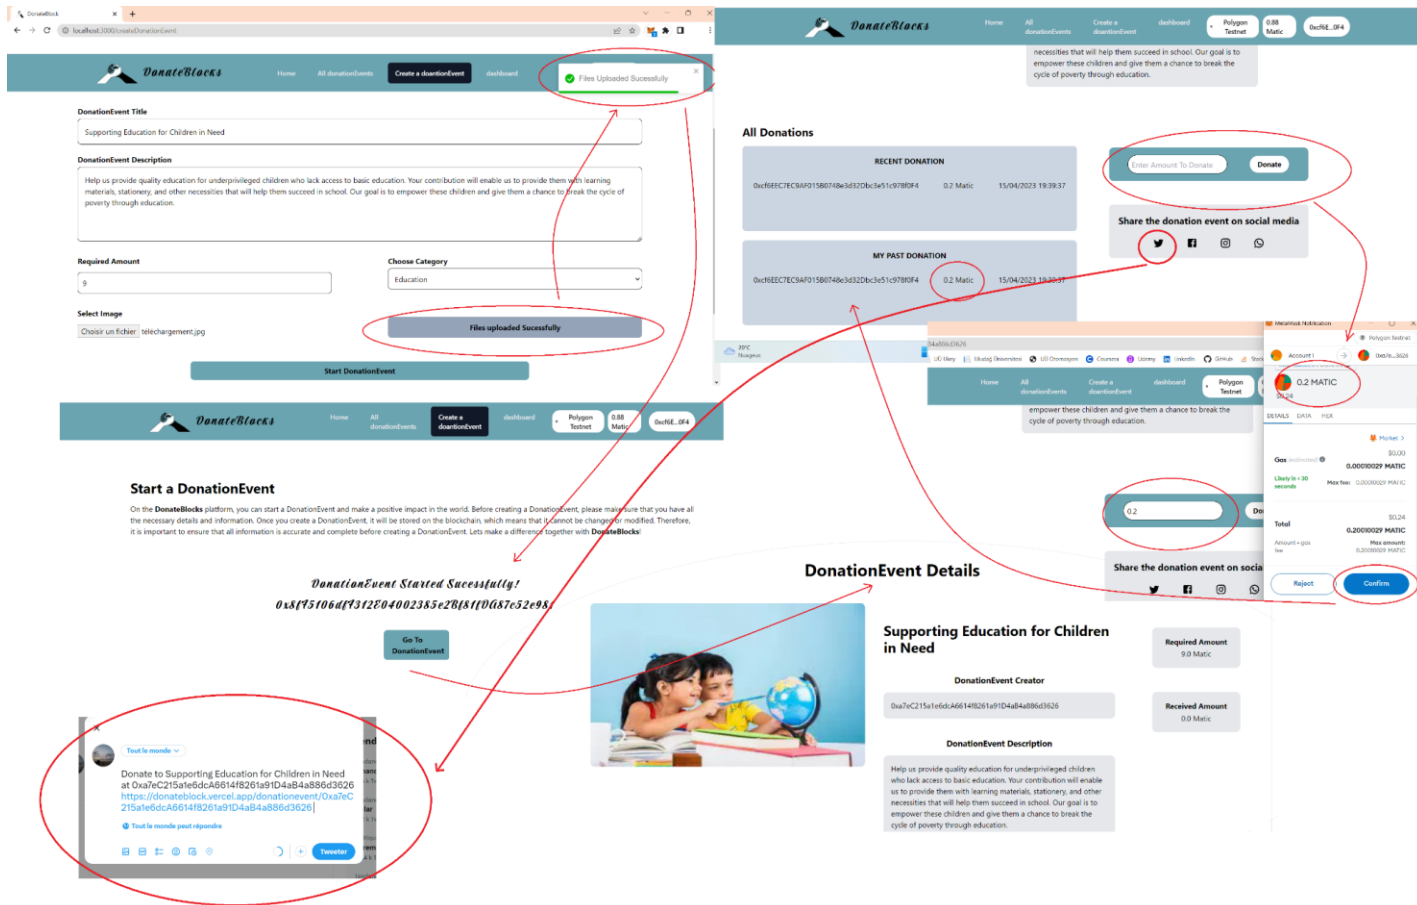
DonateBlock
localhost:3000/createDonationEvent

DonateBlocks Home All donationEvents Create a doantionEvent dashboard

Files Uploaded Sucessfully

DonationEvent Title
Supporting Education for Children in Need

DonationEvent Description
Help us provide quality education for underprivileged children who lack access to basic education. Your contribution will enable us to provide them with learning materials, stationery, and other necessities that will help them succeed in school. Our goal is to empower these children and give them a chance to break the cycle of poverty through education.

Required Amount
9

Choose Category
Education

Select Image
Choisir un fichier telechargement.jpg

Files uploaded Sucessfully

Start DonationEvent

DonateBlocks Home All donationEvents Create a doantionEvent dashboard Polygon Testnet 0.88 Matic 0xcf6E...0F4

Start a DonationEvent

On the DonateBlocks platform, you can start a DonationEvent and make a positive impact in the world. Before creating a DonationEvent, please make sure that you have all the necessary details and information. Once you create a DonationEvent, it will be stored on the blockchain, which means that it cannot be changed or modified. Therefore, it is important to ensure that all information is accurate and complete before creating a DonationEvent. Lets make a difference together with DonateBlocks!

DonationEvent Started Sucessfully!
0x8f95106df9312E04002385e2Bf8f0G87c52e98

Go To DonationEvent

Tout le monde

Donate to Supporting Education for Children in Need at 0xa7eC215a1e6dcA6614f8261a91D4aB4a886d3626 https://donateblock.vercel.app/donationevent/0xa7eC215a1e6dcA6614f8261a91D4aB4a886d3626

Tout le monde peut répondre

Tweeter

DonateBlocks Home All donationEvents Create a doantionEvent dashboard Polygon Testnet 0.88 Matic 0xcf6E...0F4

necessities that will help them succeed in school. Our goal is to empower these children and give them a chance to break the cycle of poverty through education.

All Donations

RECENT DONATION
0xcf6EEC7EC9AF015B0748e3d32Dbc3e51c978f0F4 0.2 Matic 15/04/2023 19:39:37

MY PAST DONATION
0xcf6EEC7EC9AF015B0748e3d32Dbc3e51c978f0F4 0.2 Matic 15/04/2023 19:39:37

Enter Amount To Donate Donate

Share the donation event on social media

Metamask Notification
Polygon Testnet
Account 1
0xa7e...3626
0.2 MATIC
DETAILS DATA HEX
Market
$0.00
Gas (estimated) 0.00010029 MATIC
Likely in < 30 seconds Max fee: 0.00010029 MATIC
$0.24
Total 0.20010029 MATIC
Amount + gas fee Max amount: 0.20010029 MATIC
Reject Confirm

Home All donationEvents Create a doantionEvent dashboard Polygon Testnet
empower these children and give them a chance to break the cycle of poverty through education.

0.2

Share the donation event on socia

DonationEvent Details

Supporting Education for Children in Need

Required Amount
9.0 Matic

DonationEvent Creator
0xa7eC215a1e6dcA6614f8261a91D4aB4a886d3626

Received Amount
0.0 Matic

DonationEvent Description
Help us provide quality education for underprivileged children who lack access to basic education. Your contribution will enable us to provide them with learning materials, stationery, and other necessities that will help them succeed in school. Our goal is to empower these children and give them a chance to break the cycle of poverty through education.